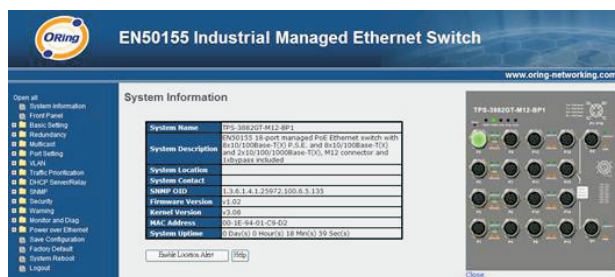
ORing

EN50155 Industrial Managed Ethernet Switch

www.oring-networking.com

Open all
System Information
Front Panel
Basic Setting
Redundancy
Multicast
Port Setting
VLAN
Traffic Prioritization
DHCP Server/Relay
SNMP
Security
Warning
Monitor and Diag
Power over Ethernet
Save Configuration
Factory Default
System Reboot
Logout

System Information

| System Name | TPS-3882GT-M12-BP1 |
|---|---|
| System Description | EN50155 18-port managed PoE Ethernet switch with 8x10/100Base-T(X) P.S.E. and 8x10/100Base-T(X) and 2x10/100/1000Base-T(X), M12 connector and 1xbypass included |
| System Location | |
| System Contact | |
| SNMP OID | 1.3.6.1.4.1.25972.100.6.5.135 |
| Firmware Version | v1.02 |
| Kernel Version | v3.06 |
| MAC Address | 00-1E-94-01-C9-D2 |
| System Uptime | 0 Day(s) 0 Hour(s) 18 Min(s) 39 Sec(s) |

Enable Location Alert | Help

TPS-3882GT-M12-BP1

Close